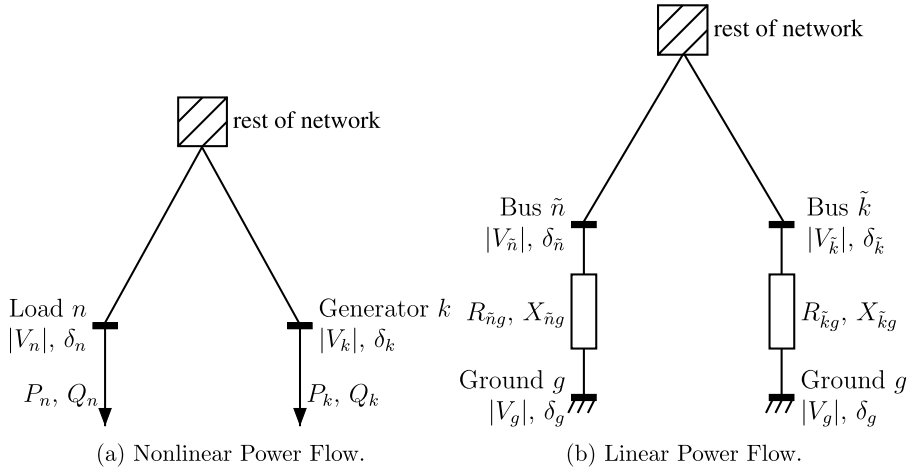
rest of network

Load $n$
$|V_n|$, $\delta_n$

Generator $k$
$|V_k|$, $\delta_k$

$P_n$, $Q_n$

$P_k$, $Q_k$

(a) Nonlinear Power Flow.

rest of network

Bus $\tilde{n}$
$|V_{\tilde{n}}|$, $\delta_{\tilde{n}}$

Bus $\tilde{k}$
$|V_{\tilde{k}}|$, $\delta_{\tilde{k}}$

$R_{\tilde{n}g}$, $X_{\tilde{n}g}$

$R_{\tilde{k}g}$, $X_{\tilde{k}g}$

Ground $g$
$|V_g|$, $\delta_g$

Ground $g$
$|V_g|$, $\delta_g$

(b) Linear Power Flow.